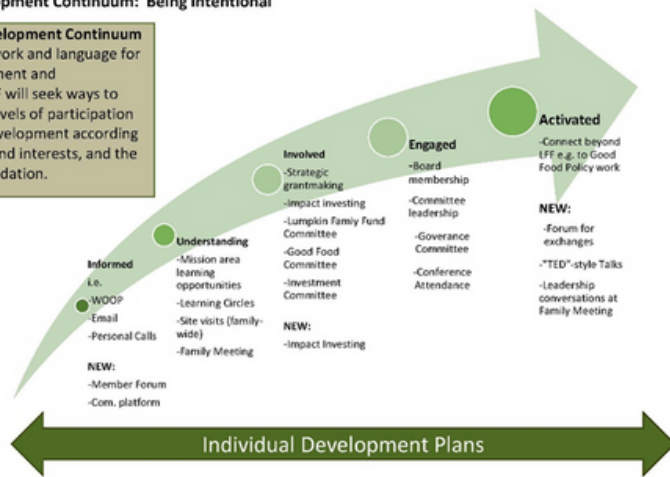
pment Continuum: Being Intentional

elopment Continuum
work and language for
ment and
f will seek ways to
vels of participation
velopment according
nd interests, and the
dation.

Informed
i.e.
-WOOP
-Email
-Personal Calls

NEW:
-Member Forum
-Com. platform

Understanding
-Mission area learning opportunities
-Learning Circles
-Site visits (family-wide)
-Family Meeting

Involved
-Strategic grantmaking
-Impact investing
-Lumpkin Family Fund Committee
-Good Food Committee
-Investment Committee

NEW:
-Impact Investing

Engaged
-Board membership
-Committee leadership
-Goverance Committee
-Conference Attendance

Activated
-Connect beyond LFF e.g. to Good Food Policy work

NEW:
-Forum for exchanges
-"TED"-style Talks
-Leadership conversations at Family Meeting

Individual Development Plans